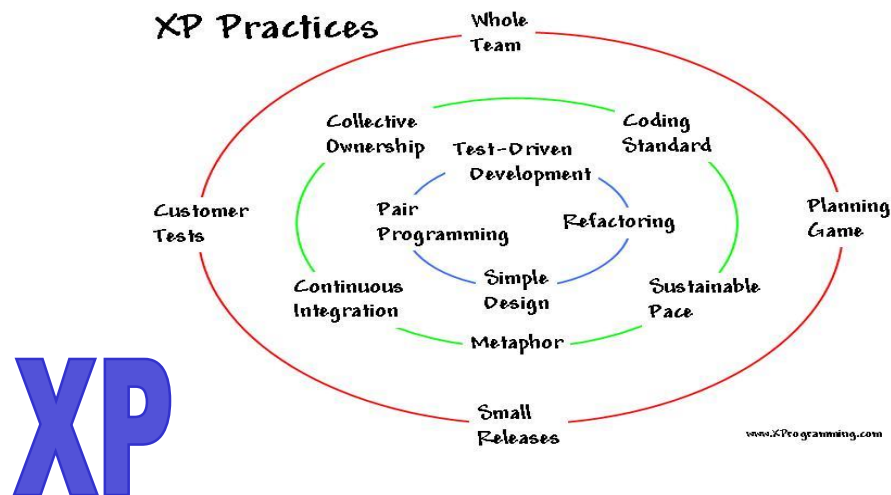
XP Practices

Whole Team

Customer Tests

Planning Game

Small Releases

Collective Ownership

Coding Standard

Continuous Integration

Sustainable Pace

Metaphor

Test-Driven Development

Pair Programming

Refactoring

Simple Design

www.XProgramming.com

XP